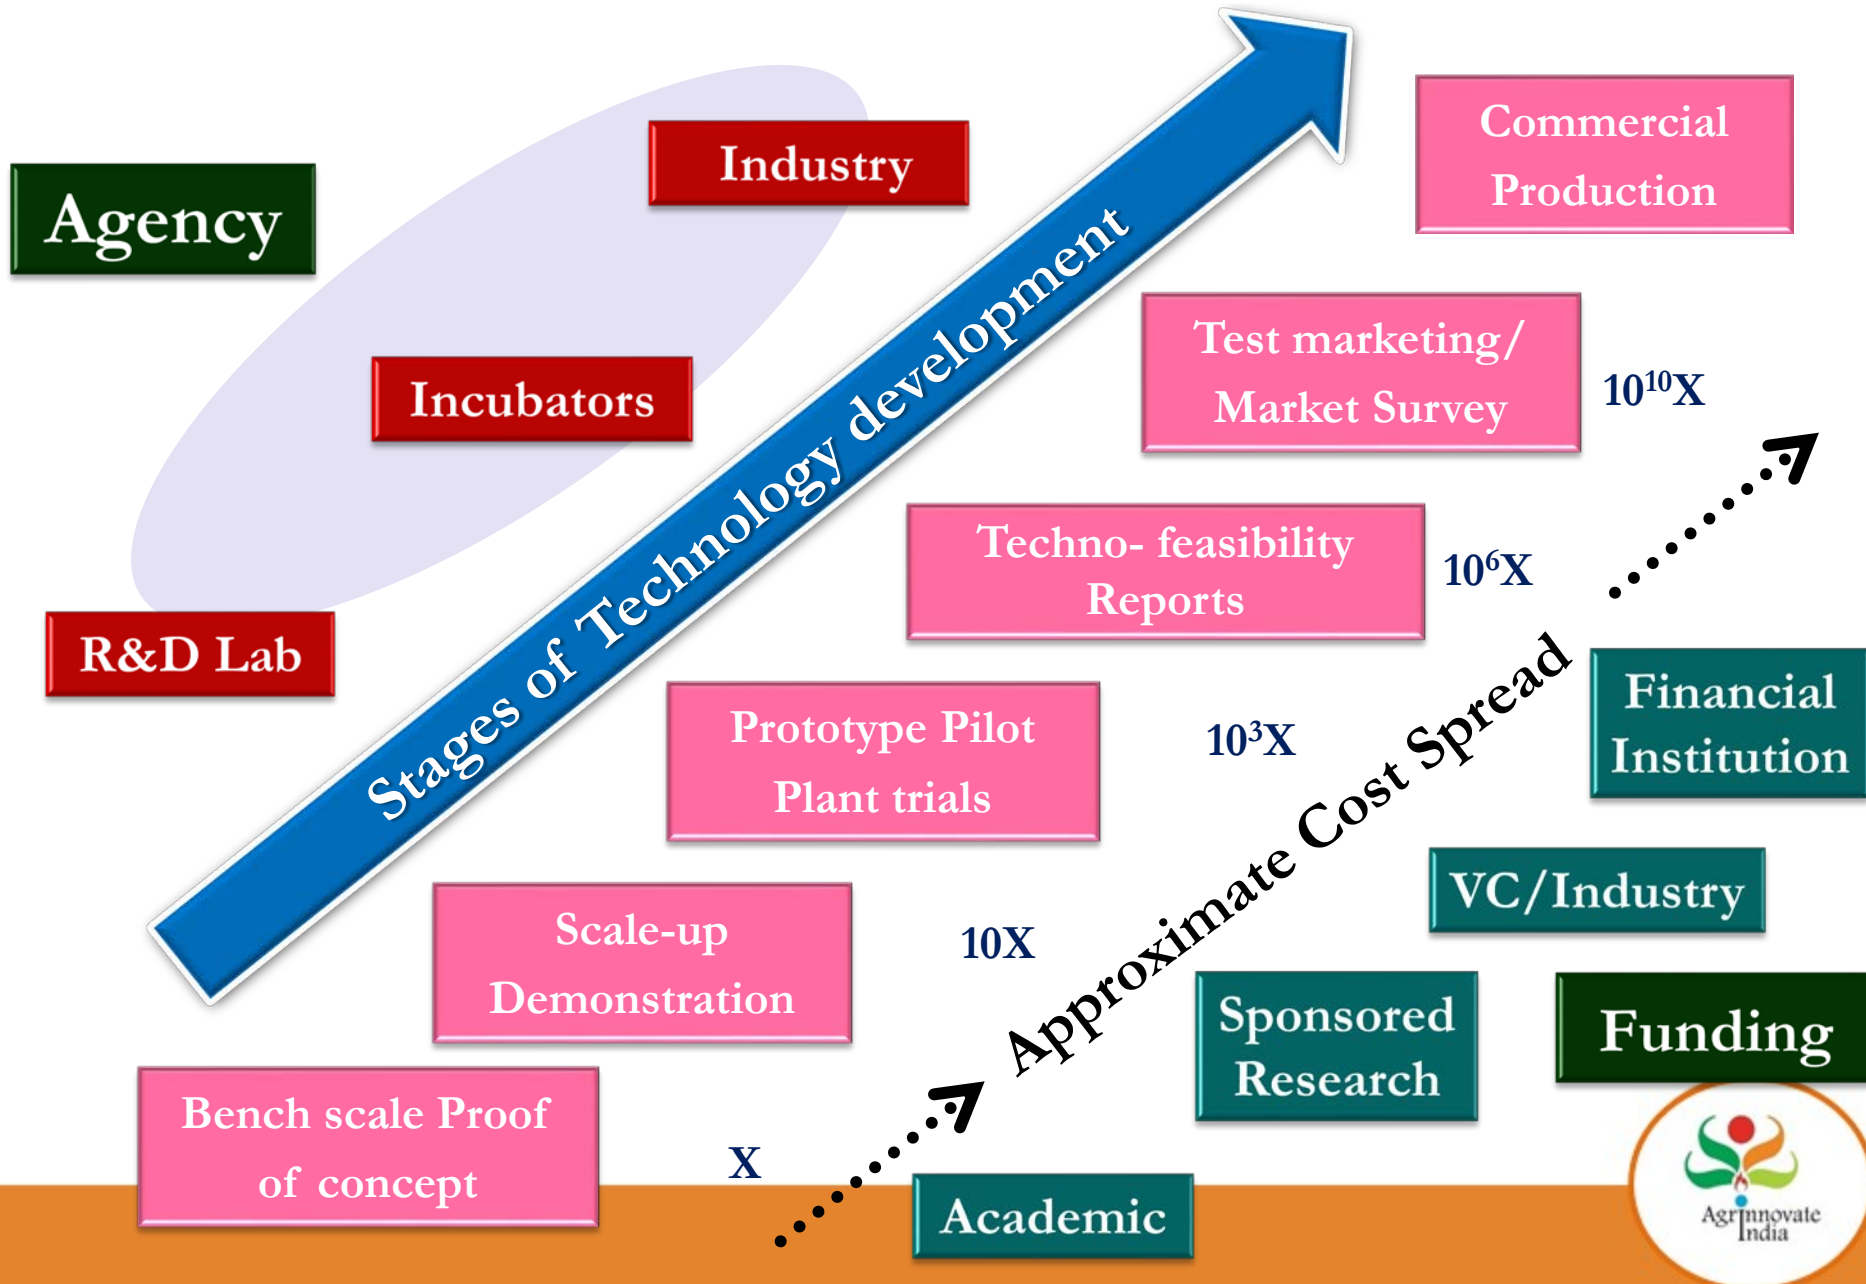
Agency

Industry

Incubators

R&D Lab

Stages of Technology development

Commercial Production

Test marketing/ Market Survey

$10^{10}$X

Techno- feasibility Reports

$10^{6}$X

Prototype Pilot Plant trials

$10^{3}$X

Scale-up Demonstration

10X

Bench scale Proof of concept

X

Approximate Cost Spread

Financial Institution

VC/Industry

Sponsored Research

Funding

Academic

Agrinnovate India